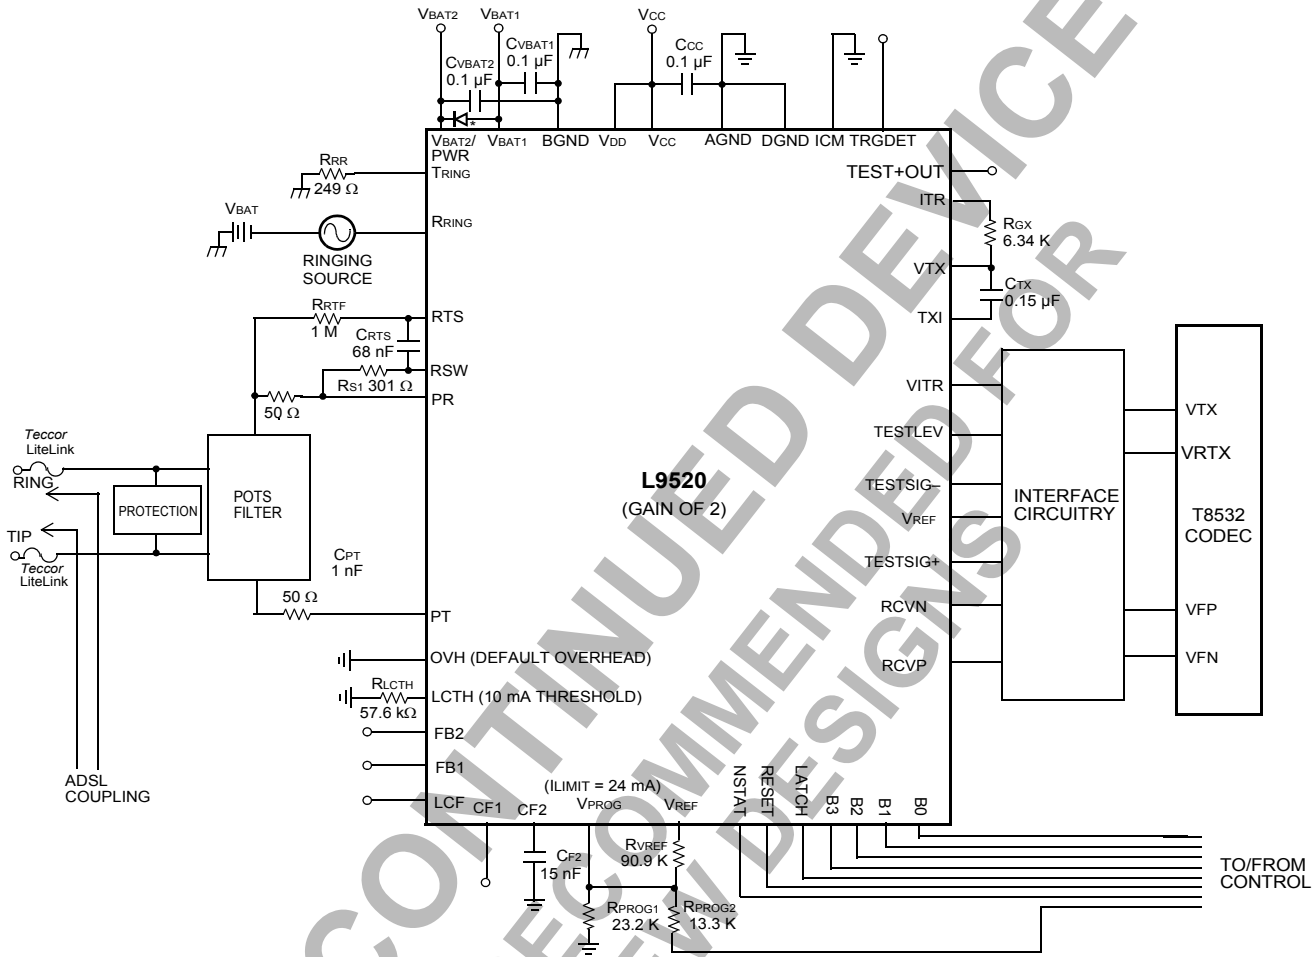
VBAT2 VBAT1 VCC
CVBAT1 0.1 µF
CVBAT2 0.1 µF
CCC 0.1 µF
VBAT2/PWR VBAT1 BGND VDD VCC AGND DGND ICM TRGDET
RRR 249 Ω
TRING
VBAT
RRING
RINGING SOURCE
TEST+OUT
ITR
RGX 6.34 K
VTX
CTX 0.15 µF
TXI
RRTF 1 M
CRTS 68 nF
RTS
RSW
RS1 301 Ω
PR
50 Ω
VITR
TESTLEV
TESTSIG–
VREF
TESTSIG+
RCVN
RCVP
Teccor LiteLink
RING
PROTECTION
POTS FILTER
TIP
Teccor LiteLink
CPT 1 nF
50 Ω
PT
L9520
(GAIN OF 2)
INTERFACE CIRCUITRY
VTX
VRTX
T8532 CODEC
VFP
VFN
OVH (DEFAULT OVERHEAD)
RLCTH 57.6 kΩ
LCTH (10 mA THRESHOLD)
FB2
FB1
LCF
ADSL COUPLING
(ILIMIT = 24 mA)
CF1 CF2 VPROG VREF NSTAT RESET LATCH B3 B2 B1 B0
CF2 15 nF
RVREF 90.9 K
RPROG1 23.2 K
RPROG2 13.3 K
TO/FROM CONTROL
CONTINUED DEVICE
RECOMMENDED FOR
NEW DESIGNS